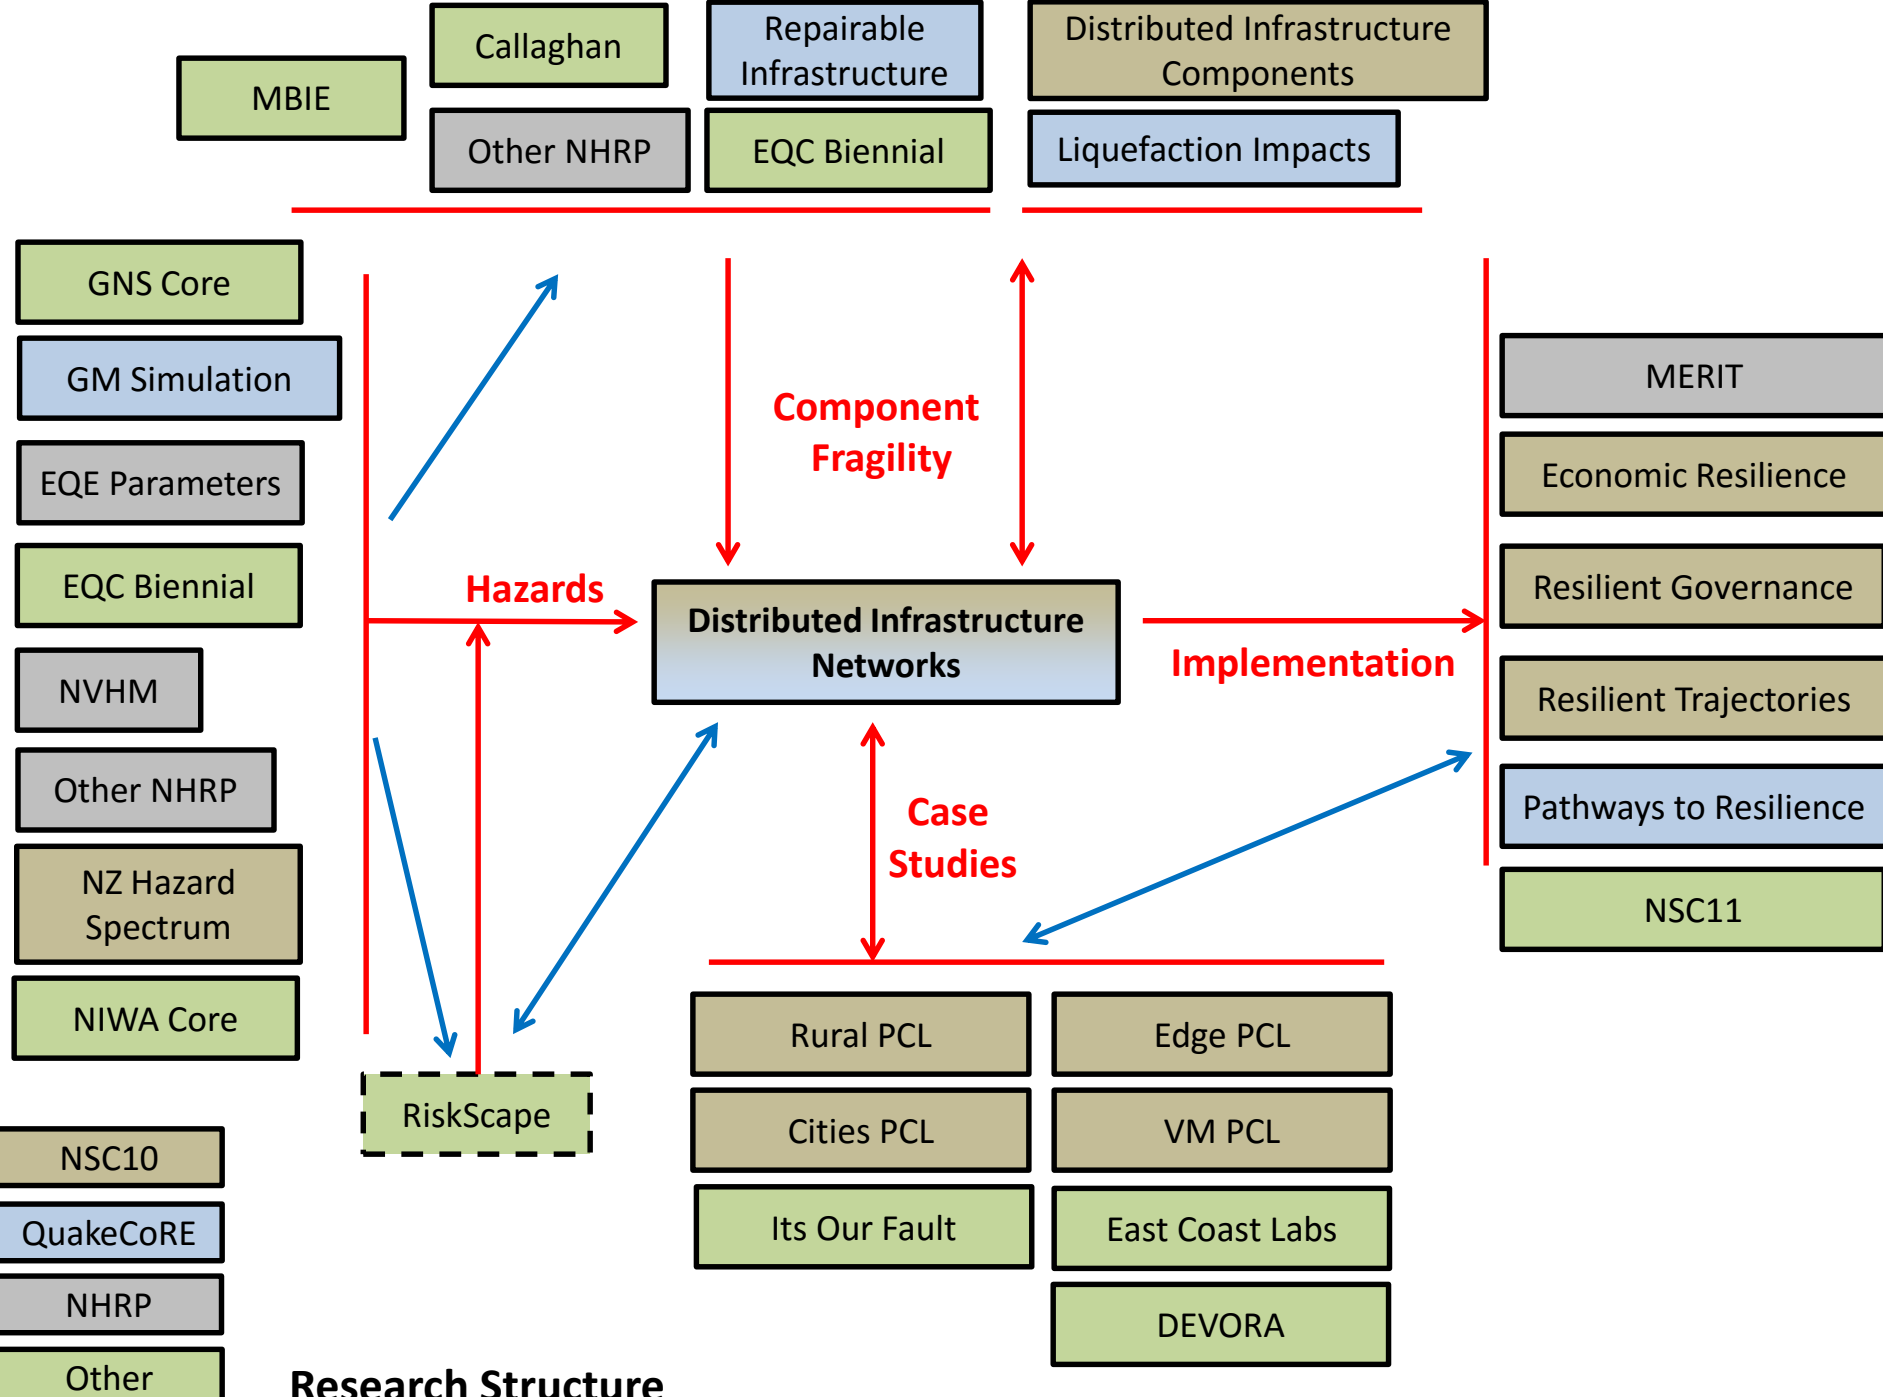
MBIE

Callaghan

Other NHRP

Repairable Infrastructure

EQC Biennial

Distributed Infrastructure Components

Liquefaction Impacts

GNS Core

GM Simulation

EQE Parameters

EQC Biennial

NVHM

Other NHRP

NZ Hazard Spectrum

NIWA Core

Component Fragility

Hazards

Distributed Infrastructure Networks

Implementation

Case Studies

MERIT

Economic Resilience

Resilient Governance

Resilient Trajectories

Pathways to Resilience

NSC11

RiskScape

Rural PCL

Edge PCL

Cities PCL

VM PCL

Its Our Fault

East Coast Labs

DEVORA

NSC10

QuakeCoRE

NHRP

Other

Research Structure